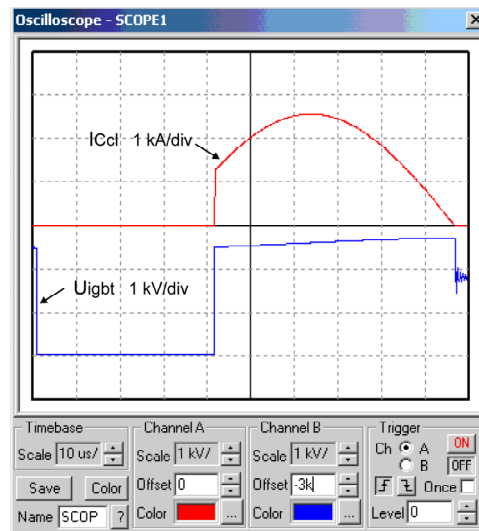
Oscilloscope - SCOPE1

ICcl 1 kA/div

Uigbt 1 kV/div

Timebase
Scale 10 us/
Save
Color
Name SCOP ?

Channel A
Scale 1 kV/
Offset 0
Color ...

Channel B
Scale 1 kV/
Offset -3k
Color ...

Trigger
Ch A
B
ON
OFF
Once
Level 0